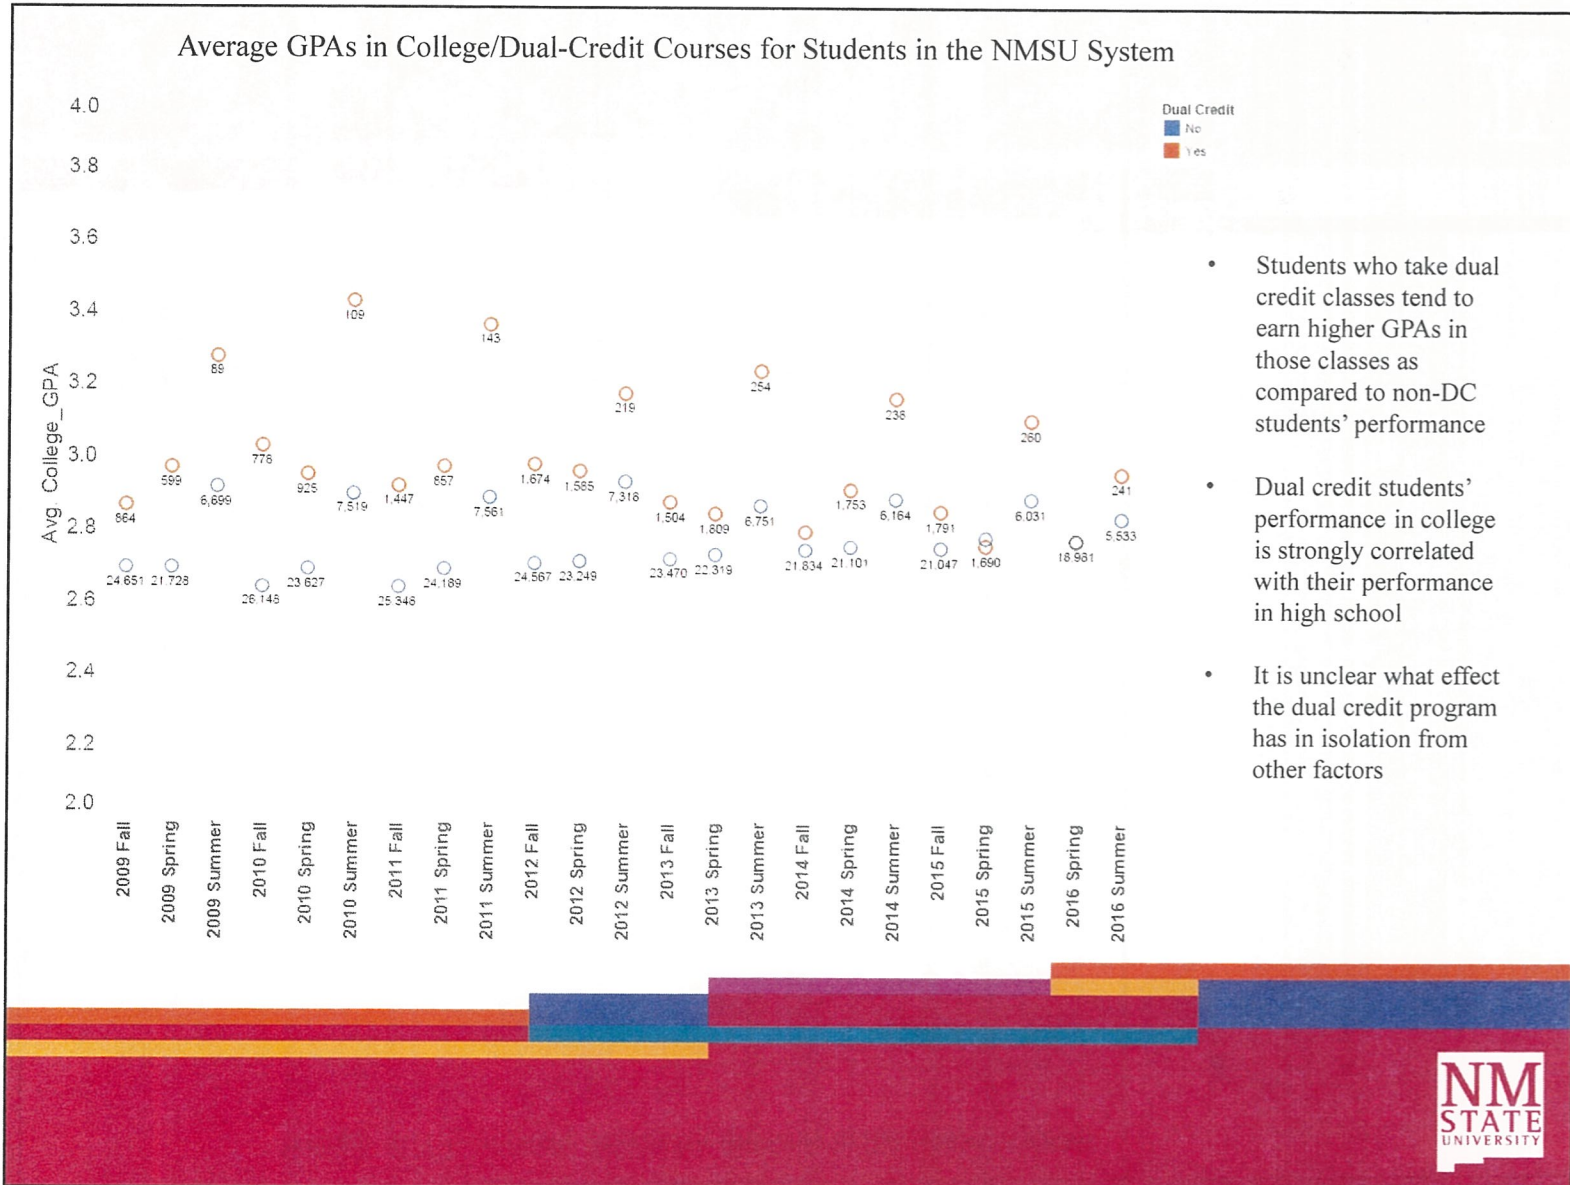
Average GPAs in College/Dual-Credit Courses for Students in the NMSU System

Dual Credit
No
Yes

4.0
3.8
3.6
3.4
3.2
3.0
2.8
2.6
2.4
2.2
2.0

Avg. College_GPA

864
24,651
599
21,728
89
6,699
778
26,146
925
23,627
109
7,519
1,447
25,346
857
24,189
143
7,561
1,674
24,567
1,585
23,249
219
7,316
1,504
23,470
1,609
22,319
254
6,751
21,834
1,753
21,101
238
6,164
1,791
21,047
1,690
260
6,031
18,981
241
5,533

2009 Fall
2009 Spring
2009 Summer
2010 Fall
2010 Spring
2010 Summer
2011 Fall
2011 Spring
2011 Summer
2012 Fall
2012 Spring
2012 Summer
2013 Fall
2013 Spring
2013 Summer
2014 Fall
2014 Spring
2014 Summer
2015 Fall
2015 Spring
2015 Summer
2016 Spring
2016 Summer

• Students who take dual credit classes tend to earn higher GPAs in those classes as compared to non-DC students' performance

• Dual credit students' performance in college is strongly correlated with their performance in high school

• It is unclear what effect the dual credit program has in isolation from other factors

NM STATE UNIVERSITY